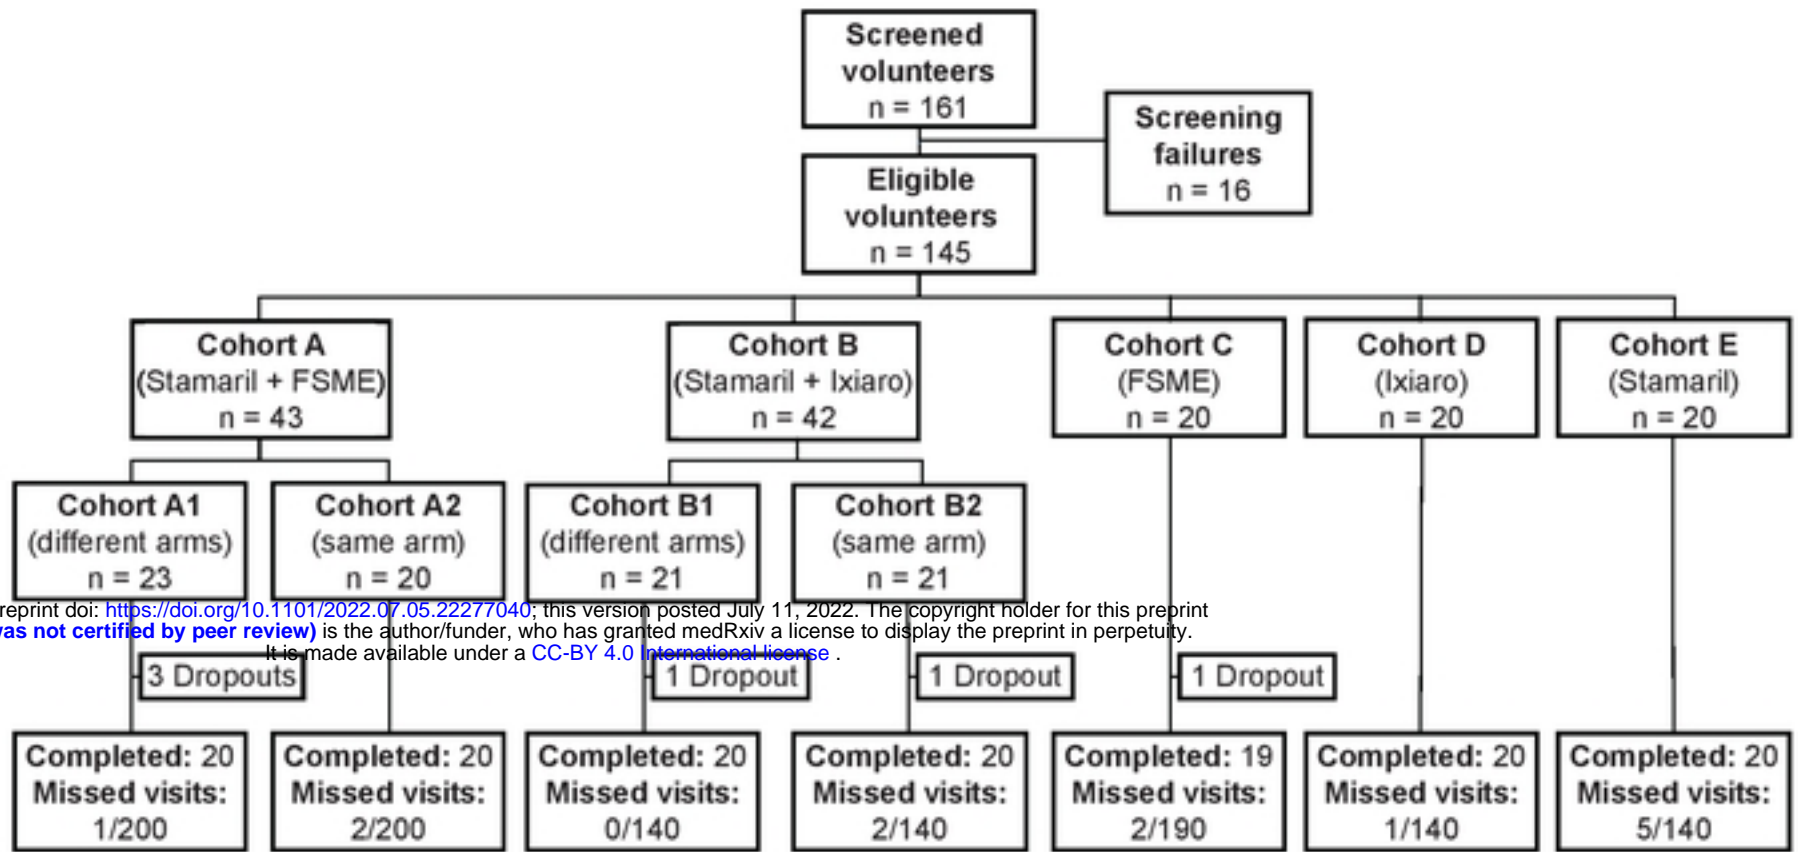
Screened volunteers
n = 161

Screening failures
n = 16

Eligible volunteers
n = 145

Cohort A
(Stamaril + FSME)
n = 43

Cohort B
(Stamaril + Ixiaro)
n = 42

Cohort C
(FSME)
n = 20

Cohort D
(Ixiaro)
n = 20

Cohort E
(Stamaril)
n = 20

Cohort A1
(different arms)
n = 23

Cohort A2
(same arm)
n = 20

Cohort B1
(different arms)
n = 21

Cohort B2
(same arm)
n = 21

reprint doi: https://doi.org/10.1101/2022.07.05.22277040; this version posted July 11, 2022. The copyright holder for this preprint
was not certified by peer review) is the author/funder, who has granted medRxiv a license to display the preprint in perpetuity.
It is made available under a CC-BY 4.0 International license .

3 Dropouts

1 Dropout

1 Dropout

1 Dropout

Completed: 20
Missed visits:
1/200

Completed: 20
Missed visits:
2/200

Completed: 20
Missed visits:
0/140

Completed: 20
Missed visits:
2/140

Completed: 19
Missed visits:
2/190

Completed: 20
Missed visits:
1/140

Completed: 20
Missed visits:
5/140